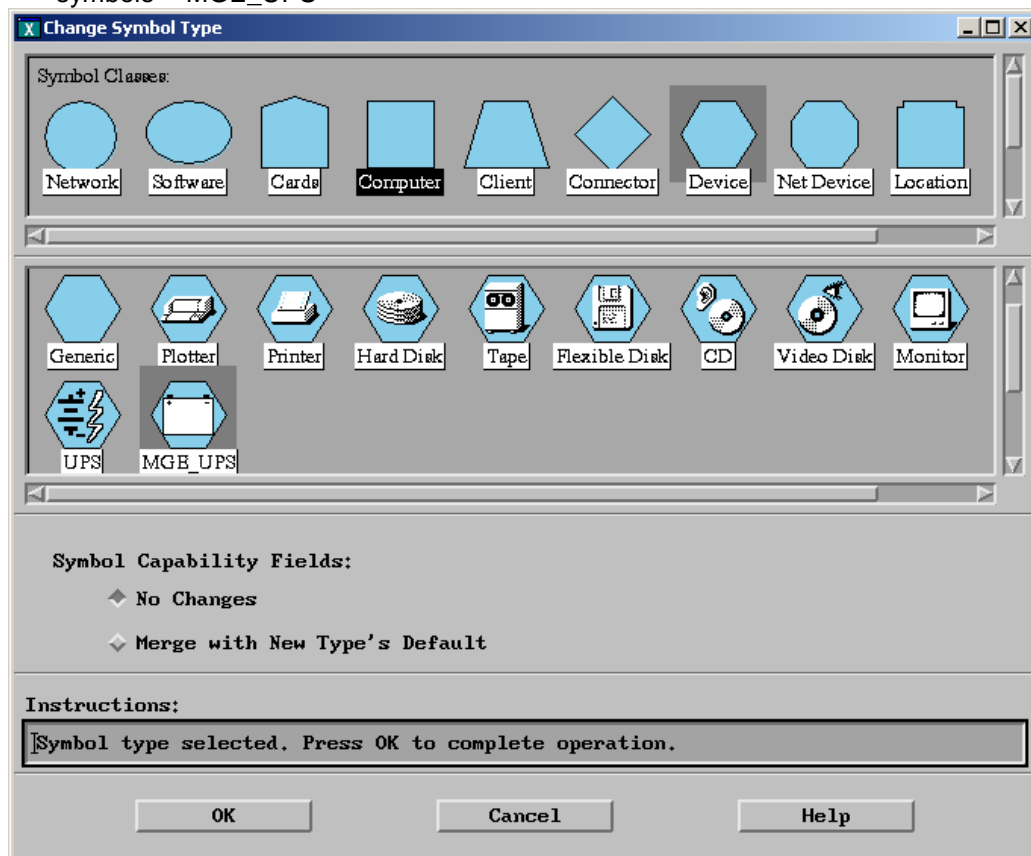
Change Symbol Type

Symbol Classes:

Network Software Cards Computer Client Connector Device Net Device Location

Generic Plotter Printer Hard Disk Tape Flexible Disk CD Video Disk Monitor

UPS MGE_UPS

Symbol Capability Fields:

No Changes

Merge with New Type's Default

Instructions:

Symbol type selected. Press OK to complete operation.

OK Cancel Help